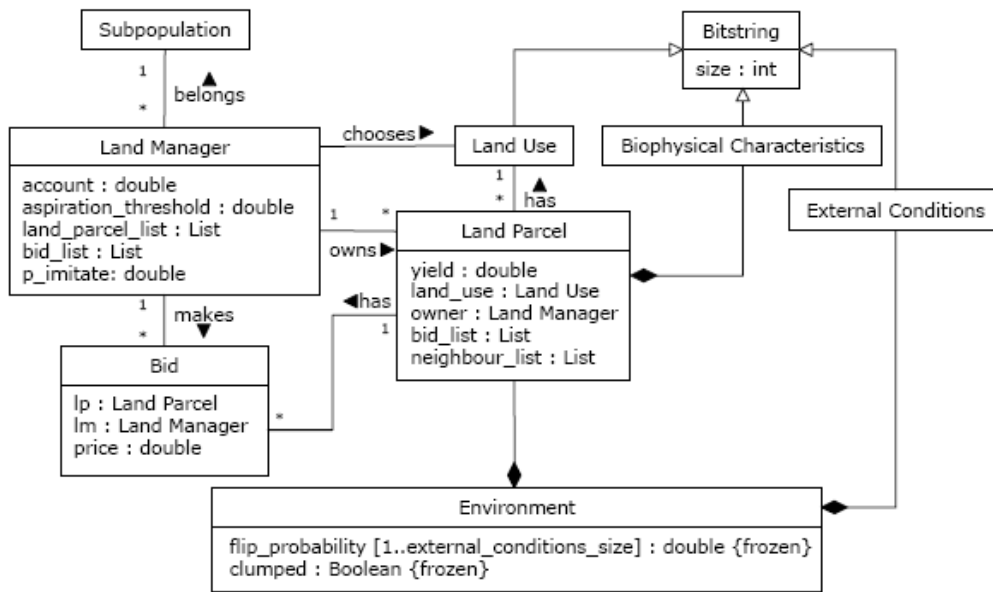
Subpopulation

1
belongs ▲
*

Bitstring
size : int

chooses ▶

Land Manager
account : double
aspiration_threshold : double
land_parcel_list : List
bid_list : List
p_imitate: double

Land Use

Biophysical Characteristics

1
▲
*
has

External Conditions

1
*
owns ▶

Land Parcel
yield : double
land_use : Land Use
owner : Land Manager
bid_list : List
neighbour_list : List

1
makes
▼
*

◀has
1

Bid
lp : Land Parcel
lm : Land Manager
price : double

*

Environment
flip_probability [1..external_conditions_size] : double {frozen}
clumped : Boolean {frozen}